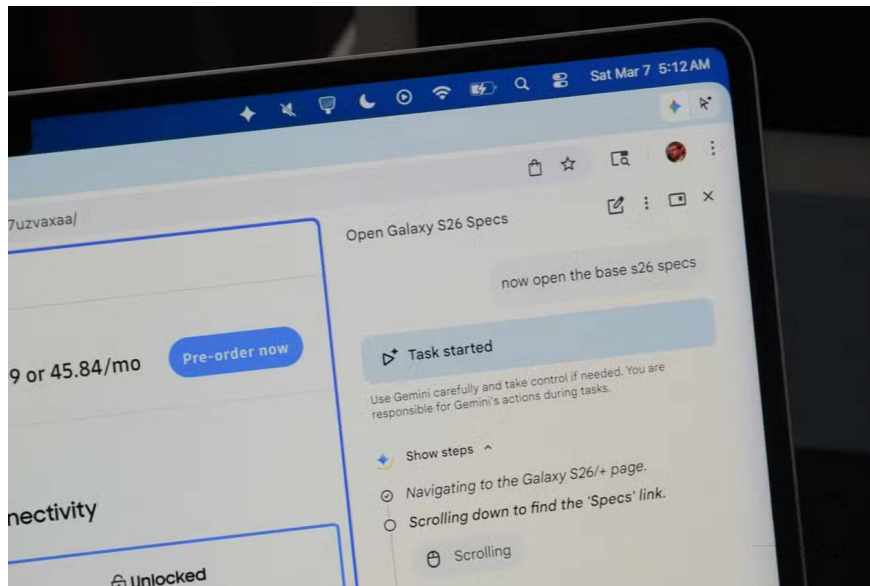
Sat Mar 7 5:12 AM

7uzvaxaa/

9 or 45.84/mo

Pre-order now

nectivity

Unlocked

Open Galaxy S26 Specs

now open the base s26 specs

Task started

Use Gemini carefully and take control if needed. You are responsible for Gemini's actions during tasks.

Show steps ^

Navigating to the Galaxy S26/+ page.

Scrolling down to find the 'Specs' link.

Scrolling